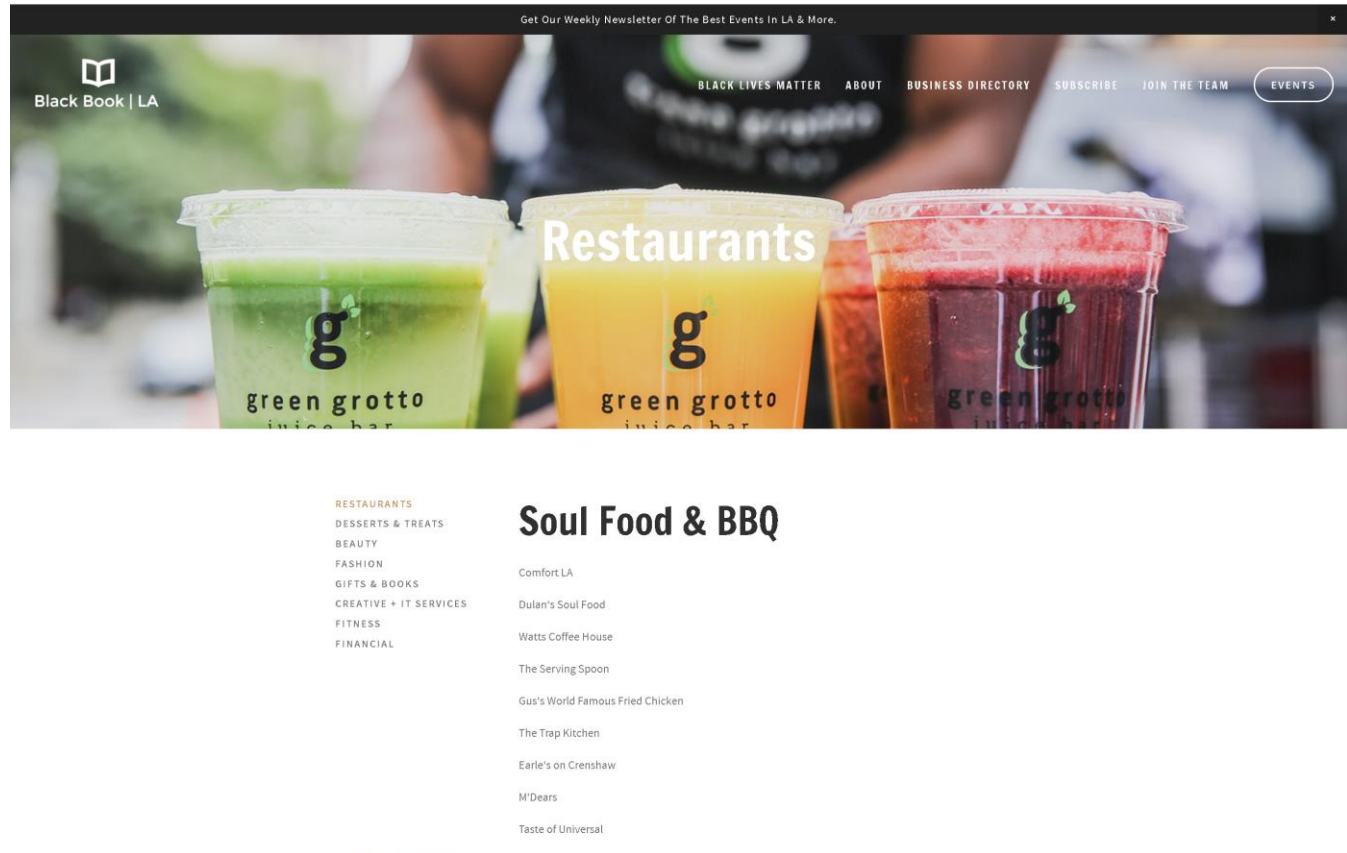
Get Our Weekly Newsletter Of The Best Events In LA & More.

×

Black Book | LA

BLACK LIVES MATTER
ABOUT
BUSINESS DIRECTORY
SUBSCRIBE
JOIN THE TEAM
EVENTS

Restaurants

g
green grotto
juice bar

g
green grotto
juice bar

g
green grotto
juice bar

RESTAURANTS
DESSERTS & TREATS
BEAUTY
FASHION
GIFTS & BOOKS
CREATIVE + IT SERVICES
FITNESS
FINANCIAL

Soul Food & BBQ

Comfort LA

Dulan's Soul Food

Watts Coffee House

The Serving Spoon

Gus's World Famous Fried Chicken

The Trap Kitchen

Earle's on Crenshaw

M'Dears

Taste of Universal